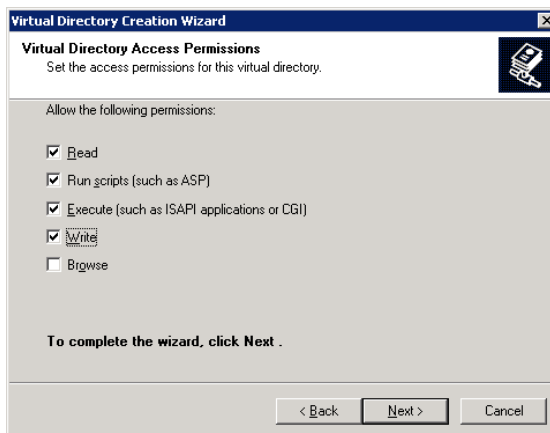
Virtual Directory Creation Wizard

Virtual Directory Access Permissions
Set the access permissions for this virtual directory.

Allow the following permissions:

Read

Run scripts (such as ASP)

Execute (such as ISAPI applications or CGI)

Write

Browse

To complete the wizard, click Next .

< Back

Next >

Cancel